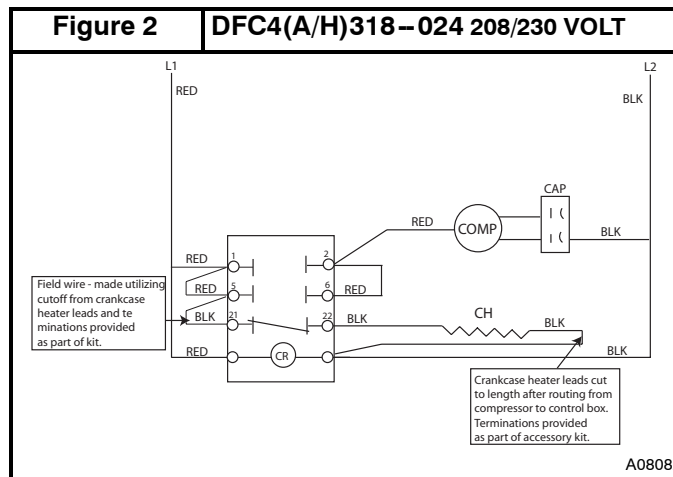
| Figure 2 | DFC4(A/H)318–024 208/230 VOLT |
|---|---|

L1

RED

L2

BLK

CAP

RED

COMP

BLK

RED

1

2

RED

5

6

RED

Field wire - made utilizing cutoff from crankcase heater leads and te minations provided as part of kit.

BLK

21

22

BLK

CH

BLK

RED

CR

BLK

Crankcase heater leads cut to length after routing from compressor to control box. Terminations provided as part of accessory kit.

A0808